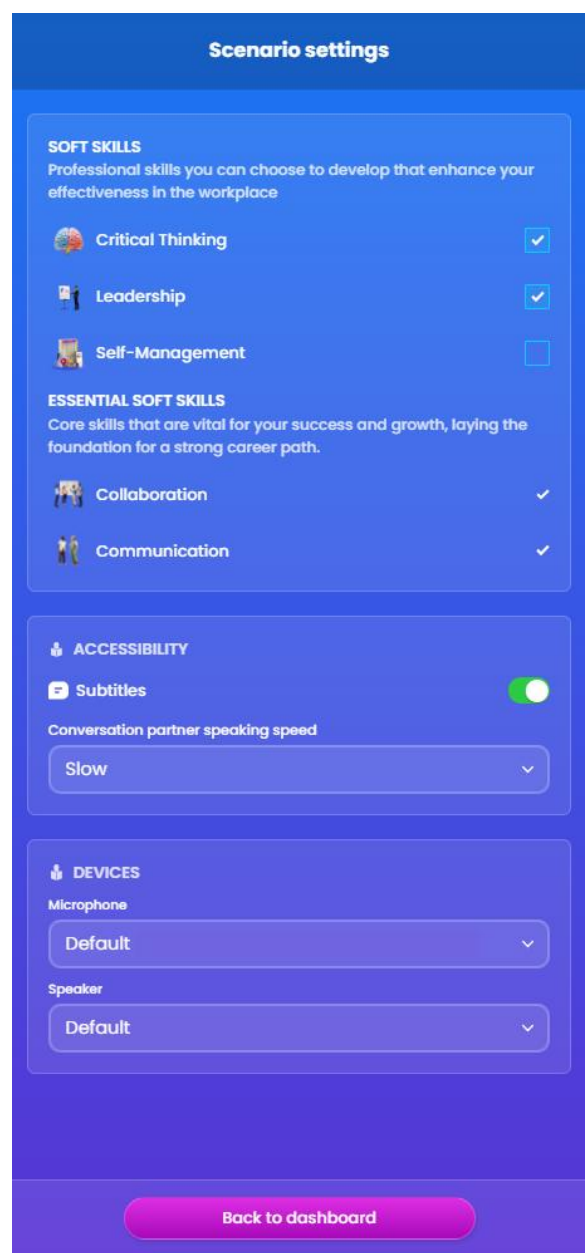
Scenario settings

SOFT SKILLS
Professional skills you can choose to develop that enhance your effectiveness in the workplace

Critical Thinking

Leadership

Self-Management

ESSENTIAL SOFT SKILLS
Core skills that are vital for your success and growth, laying the foundation for a strong career path.

Collaboration

Communication

ACCESSIBILITY

Subtitles

Conversation partner speaking speed

Slow

DEVICES

Microphone

Default

Speaker

Default

Back to dashboard